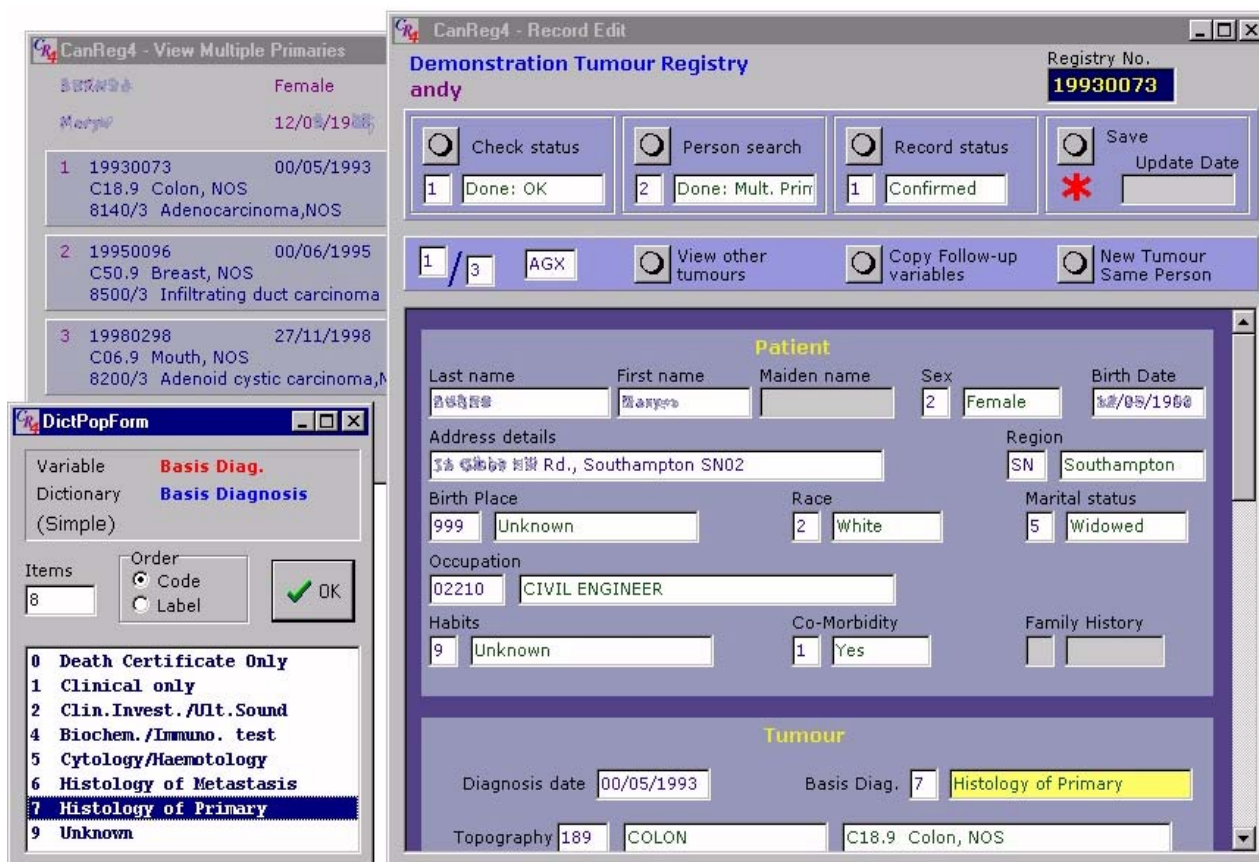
CanReg4 - View Multiple Primaries

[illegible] Female

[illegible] 12/0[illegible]/19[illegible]

1 19930073 00/05/1993
C18.9 Colon, NOS
8140/3 Adenocarcinoma,NOS

2 19950096 00/06/1995
C50.9 Breast, NOS
8500/3 Infiltrating duct carcinoma

3 19980298 27/11/1998
C06.9 Mouth, NOS
8200/3 Adenoid cystic carcinoma,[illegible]

DictPopForm

Variable Basis Diag.
Dictionary Basis Diagnosis
(Simple)

Items 8

Order
Code
Label

OK

0 Death Certificate Only
1 Clinical only
2 Clin.Invest./Ult.Sound
4 Biochem./Immuno. test
5 Cytology/Haemotology
6 Histology of Metastasis
7 Histology of Primary
9 Unknown

CanReg4 - Record Edit

Demonstration Tumour Registry
andy

Registry No.
19930073

Check status
1 Done: OK

Person search
2 Done: Mult. Prim

Record status
1 Confirmed

Save
Update Date

1 / 3 AGX

View other tumours

Copy Follow-up variables

New Tumour Same Person

Patient

Last name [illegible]
First name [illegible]
Maiden name
Sex 2 Female
Birth Date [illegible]/0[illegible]/1900

Address details
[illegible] Rd., Southampton SN02

Region SN Southampton

Birth Place 999 Unknown
Race 2 White
Marital status 5 Widowed

Occupation 02210 CIVIL ENGINEER

Habits 9 Unknown
Co-Morbidity 1 Yes
Family History

Tumour

Diagnosis date 00/05/1993
Basis Diag. 7 Histology of Primary

Topography 189 COLON C18.9 Colon, NOS